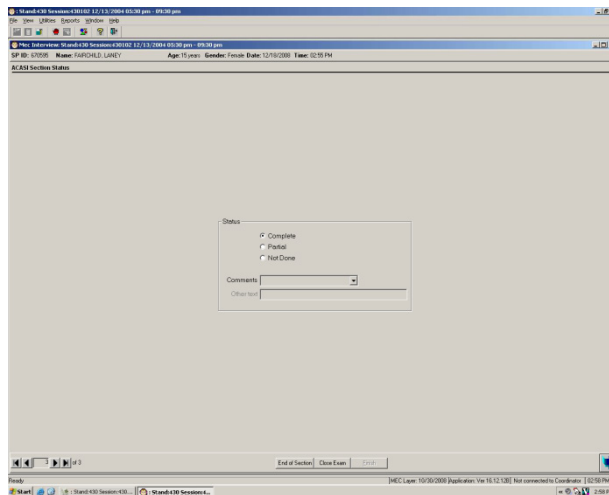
: Stand:430 Session:430102 12/13/2004 03:30 pm - 09:30 pm
File View Utilities Reports Window Help

Mec Interview: Stand:430 Session:430102 12/13/2004 03:30 pm - 09:30 pm
SP ID: 678585 Name: FAIRCHILD, LANEY Age: 15 years Gender: Female Date: 12/19/2008 Time: 02:55 PM
ACASI Section Status

Status
Complete
Partial
Not Done

Comments
Other text

of 3
End of Section Close Exam Finish

Ready
[MEC Layer: 10/30/2008 [Application: Ver 16.12.120] Not connected to Coordinator 02:58 PM
Start : Stand:430 Session:430... : Stand:430 Session:4... 2:58